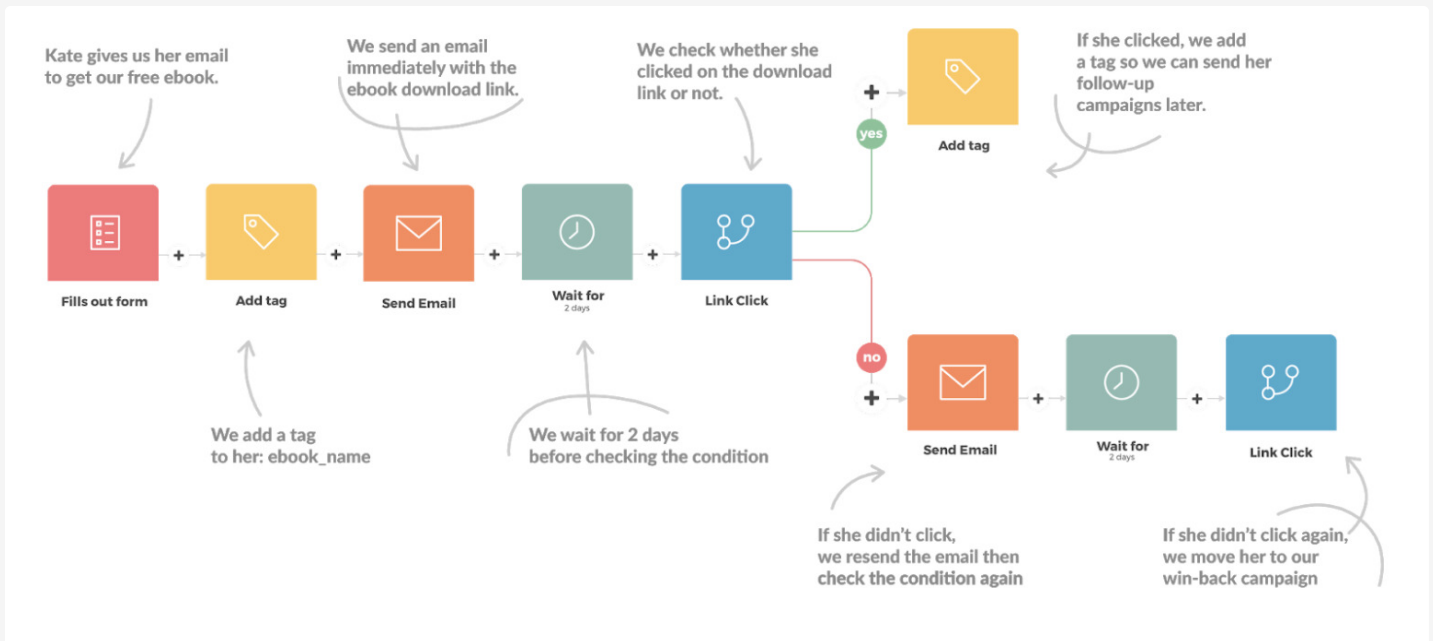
Kate gives us her email to get our free ebook.

We send an email immediately with the ebook download link.

We check whether she clicked on the download link or not.

If she clicked, we add a tag so we can send her follow-up campaigns later.

yes

Add tag

Fills out form

Add tag

Send Email

Wait for
2 days

Link Click

no

Send Email

Wait for
2 days

Link Click

We add a tag to her: ebook_name

We wait for 2 days before checking the condition

If she didn't click, we resend the email then check the condition again

If she didn't click again, we move her to our win-back campaign